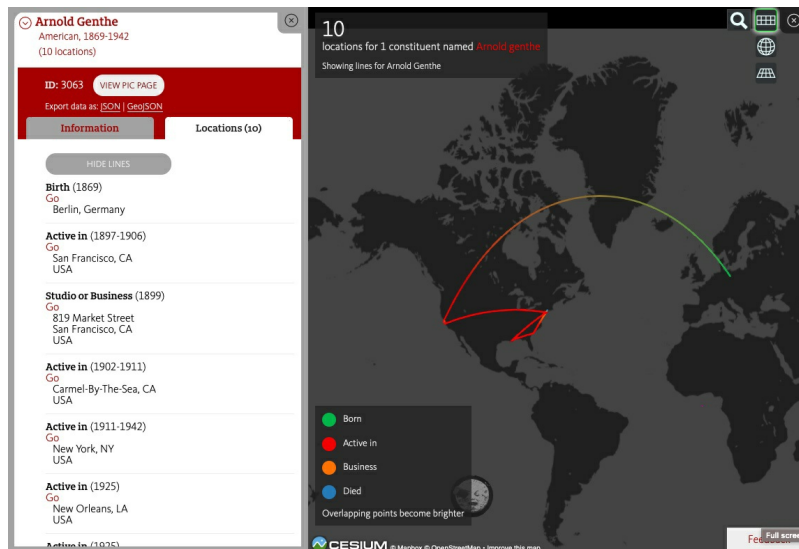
Arnold Genthe
American, 1869-1942
(10 locations)

ID: 3063 VIEW PIC PAGE
Export data as: JSON | GeoJSON

Information | Locations (10)

HIDE LINES

Birth (1869)
Go
Berlin, Germany

Active in (1897-1906)
Go
San Francisco, CA
USA

Studio or Business (1899)
Go
819 Market Street
San Francisco, CA
USA

Active in (1902-1911)
Go
Carmel-By-The-Sea, CA
USA

Active in (1911-1942)
Go
New York, NY
USA

Active in (1925)
Go
New Orleans, LA
USA

Active in (1925)

10
locations for 1 constituent named Arnold genthe
Showing lines for Arnold Genthe

Born
Active in
Business
Died
Overlapping points become brighter

CESIUM © Mapbox © OpenStreetMap - Improve this map

Fe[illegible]
Full scre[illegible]